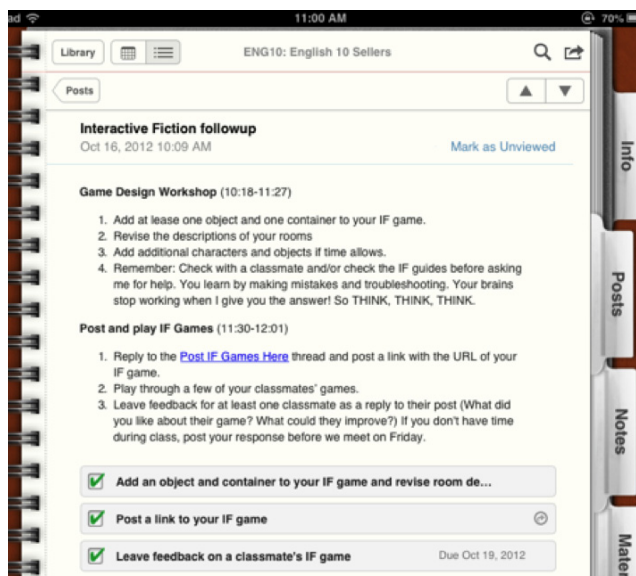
ad
11:00 AM
70%

Library
ENG10: English 10 Sellers

Posts

Interactive Fiction followup
Oct 16, 2012 10:09 AM
Mark as Unviewed

Info

Game Design Workshop (10:18-11:27)

1. Add at lease one object and one container to your IF game.
2. Revise the descriptions of your rooms
3. Add additional characters and objects if time allows.
4. Remember: Check with a classmate and/or check the IF guides before asking me for help. You learn by making mistakes and troubleshooting. Your brains stop working when I give you the answer! So THINK, THINK, THINK.

Posts

Post and play IF Games (11:30-12:01)

1. Reply to the Post IF Games Here thread and post a link with the URL of your IF game.
2. Play through a few of your classmates' games.
3. Leave feedback for at least one classmate as a reply to their post (What did you like about their game? What could they improve?) If you don't have time during class, post your response before we meet on Friday.

Notes

Add an object and container to your IF game and revise room de...

Post a link to your IF game

Leave feedback on a classmate's IF game
Due Oct 19, 2012

Mate